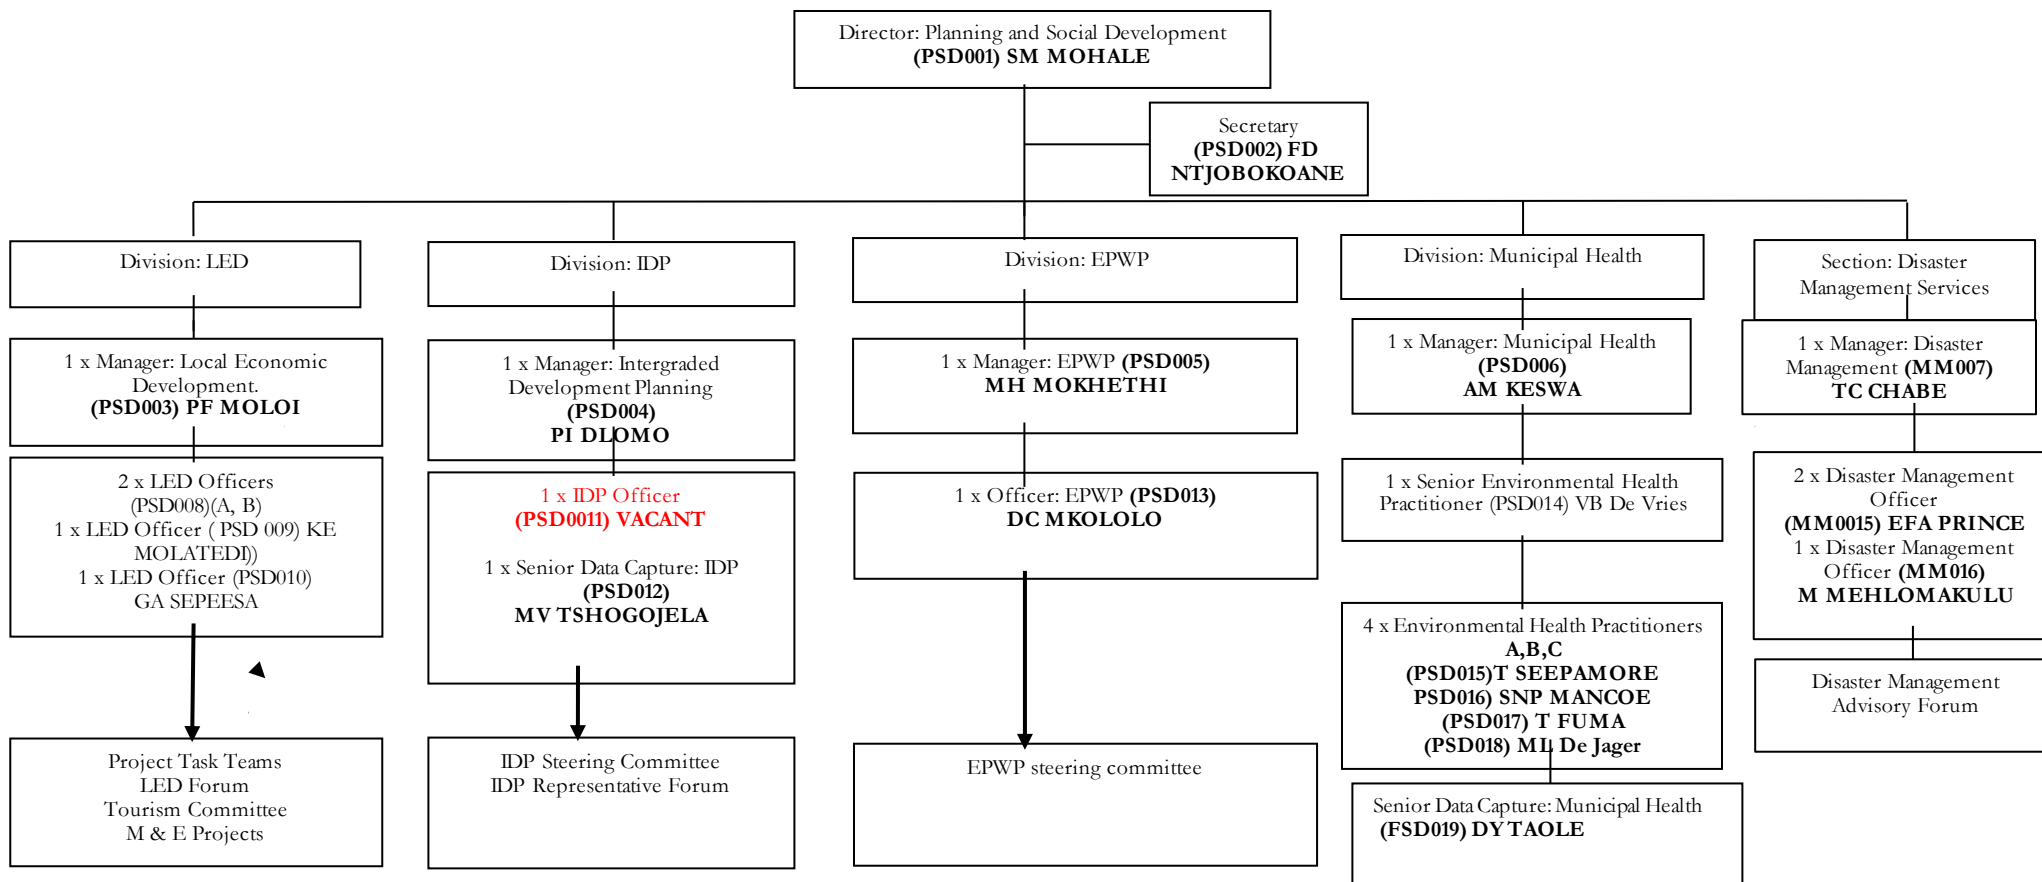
Director: Planning and Social Development
(PSD001) SM MOHALE

Secretary
(PSD002) FD NTJOBOKOANE

Division: LED

1 x Manager: Local Economic Development.
(PSD003) PF MOLOI

2 x LED Officers
(PSD008)(A, B)
1 x LED Officer ( PSD 009) KE MOLATEDI)
1 x LED Officer (PSD010)
GA SEPEESA

Project Task Teams
LED Forum
Tourism Committee
M & E Projects

Division: IDP

1 x Manager: Intergraded Development Planning
(PSD004)
PI DLOMO

1 x IDP Officer
(PSD0011) VACANT

1 x Senior Data Capture: IDP
(PSD012)
MV TSHOGOJELA

IDP Steering Committee
IDP Representative Forum

Division: EPWP

1 x Manager: EPWP (PSD005)
MH MOKHETHI

1 x Officer: EPWP (PSD013)
DC MKOLOLO

EPWP steering committee

Division: Municipal Health

1 x Manager: Municipal Health
(PSD006)
AM KESWA

1 x Senior Environmental Health Practitioner (PSD014) VB De Vries

4 x Environmental Health Practitioners
A,B,C
(PSD015)T SEEPAMORE
PSD016) SNP MANCOE
(PSD017) T FUMA
(PSD018) ML De Jager

Senior Data Capture: Municipal Health
(FSD019) DY TAOLE

Section: Disaster Management Services

1 x Manager: Disaster Management (MM007)
TC CHABE

2 x Disaster Management Officer
(MM0015) EFA PRINCE
1 x Disaster Management Officer (MM016)
M MEHLOMAKULU

Disaster Management Advisory Forum